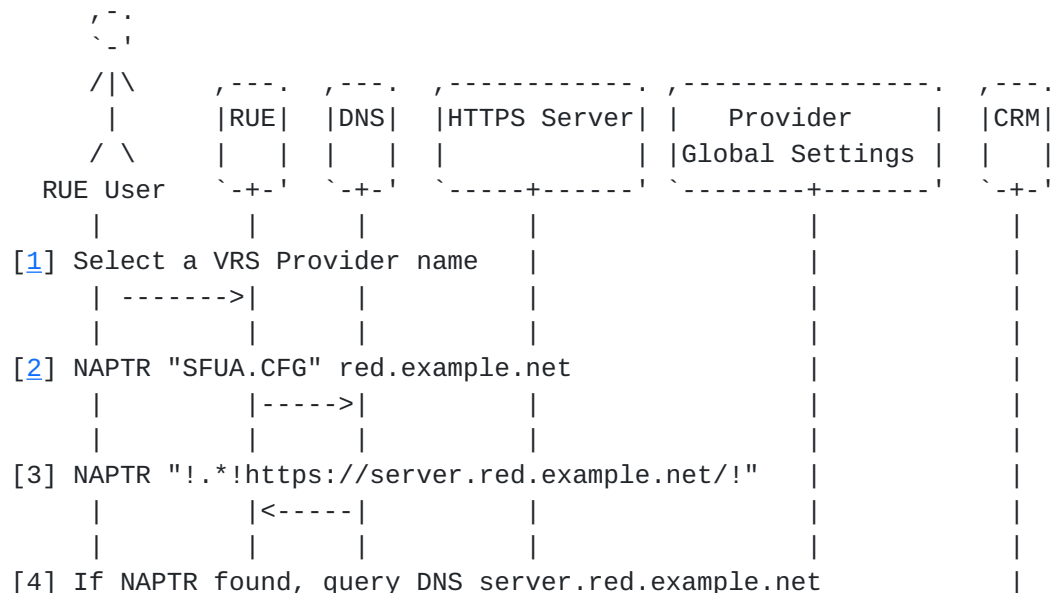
,-.
`-'
/|\     ,---.  ,---.  ,------------. ,----------------.  ,---.
 |      |RUE|  |DNS|  |HTTPS Server| |    Provider     |  |CRM|
/ \     |   |  |   |  |            | |Global Settings |  |   |
RUE User  `-+-'  `-+-'  `-----+------' `--------+-------'  `-+-'
 |        |      |          |                |           |
[1] Select a VRS Provider name  |                |           |
 | ------->|      |          |                |           |
 |        |      |          |                |           |
[2] NAPTR "SFUA.CFG" red.example.net             |           |
 |        |----->|          |                |           |
 |        |      |          |                |           |
[3] NAPTR "!.*!https://server.red.example.net/!"   |           |
 |        |<-----|          |                |           |
 |        |      |          |                |           |
[4] If NAPTR found, query DNS server.red.example.net          |